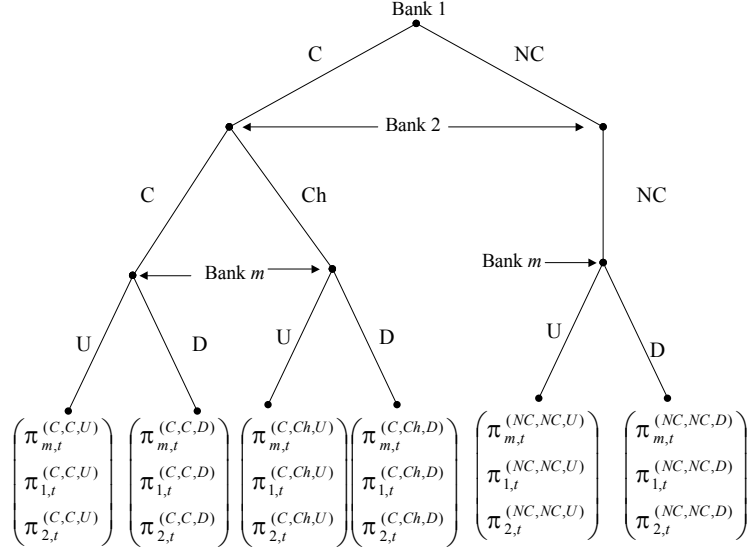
Bank 1

C

NC

Bank 2

C

Ch

NC

Bank $m$

Bank $m$

U

D

U

D

U

D

$\begin{pmatrix} \pi_{m,t}^{(C,C,U)} \\ \pi_{1,t}^{(C,C,U)} \\ \pi_{2,t}^{(C,C,U)} \end{pmatrix}$ $\begin{pmatrix} \pi_{m,t}^{(C,C,D)} \\ \pi_{1,t}^{(C,C,D)} \\ \pi_{2,t}^{(C,C,D)} \end{pmatrix}$ $\begin{pmatrix} \pi_{m,t}^{(C,Ch,U)} \\ \pi_{1,t}^{(C,Ch,U)} \\ \pi_{2,t}^{(C,Ch,U)} \end{pmatrix}$ $\begin{pmatrix} \pi_{m,t}^{(C,Ch,D)} \\ \pi_{1,t}^{(C,Ch,D)} \\ \pi_{2,t}^{(C,Ch,D)} \end{pmatrix}$ $\begin{pmatrix} \pi_{m,t}^{(NC,NC,U)} \\ \pi_{1,t}^{(NC,NC,U)} \\ \pi_{2,t}^{(NC,NC,U)} \end{pmatrix}$ $\begin{pmatrix} \pi_{m,t}^{(NC,NC,D)} \\ \pi_{1,t}^{(NC,NC,D)} \\ \pi_{2,t}^{(NC,NC,D)} \end{pmatrix}$